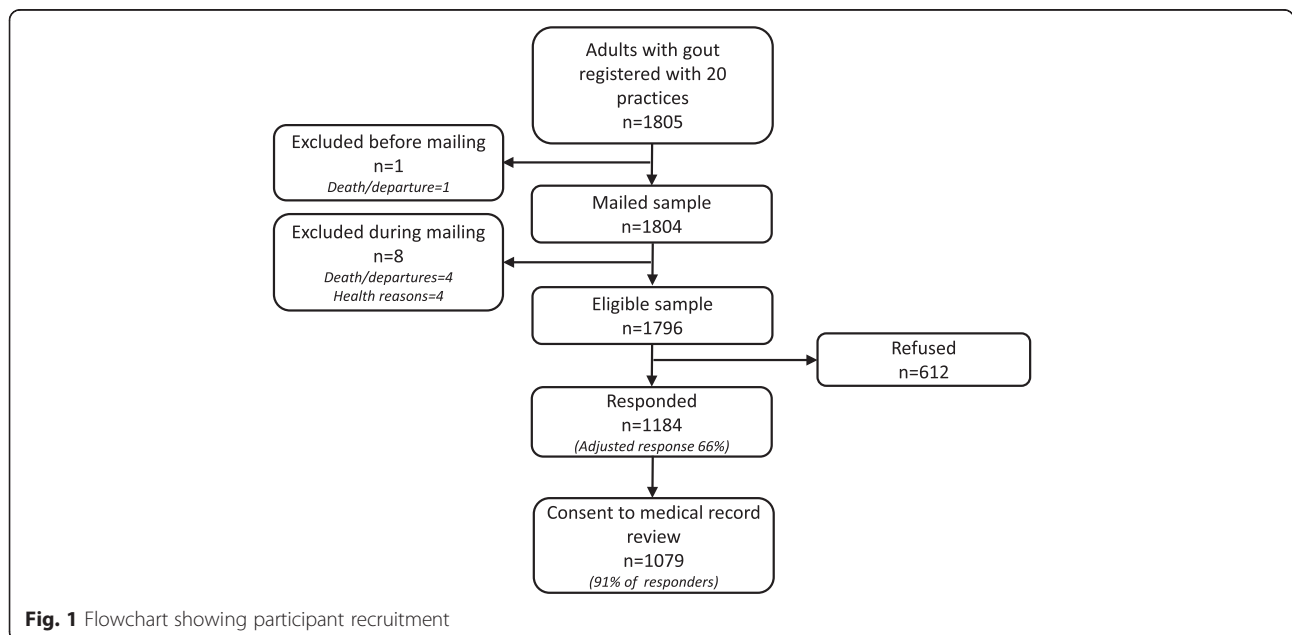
Adults with gout registered with 20 practices
n=1805

Excluded before mailing
n=1
Death/departure=1

Mailed sample
n=1804

Excluded during mailing
n=8
Death/departures=4
Health reasons=4

Eligible sample
n=1796

Refused
n=612

Responded
n=1184
(Adjusted response 66%)

Consent to medical record review
n=1079
(91% of responders)

Fig. 1 Flowchart showing participant recruitment